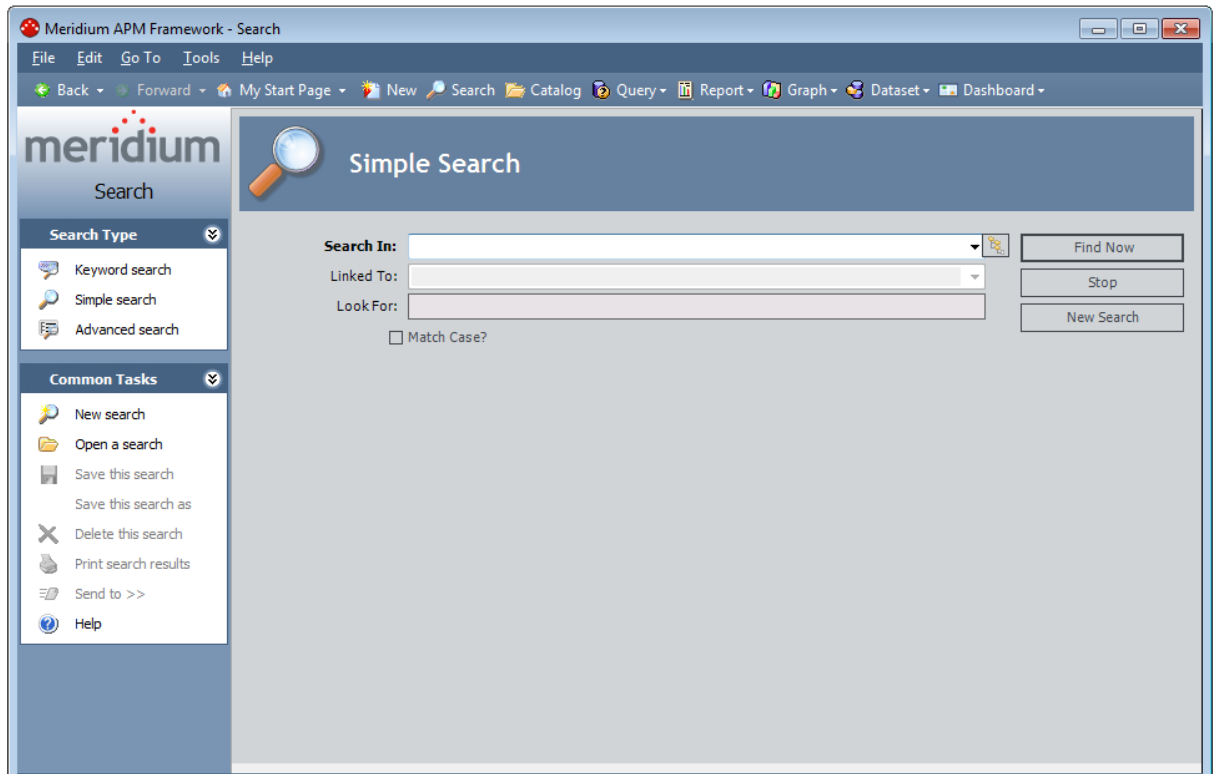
Meridium APM Framework - Search

File Edit Go To Tools Help

Back Forward My Start Page New Search Catalog Query Report Graph Dataset Dashboard

meridium
Search

Search Type
Keyword search
Simple search
Advanced search

Common Tasks
New search
Open a search
Save this search
Save this search as
Delete this search
Print search results
Send to >>
Help

Simple Search

Search In:
Linked To:
Look For:
Match Case?

Find Now
Stop
New Search